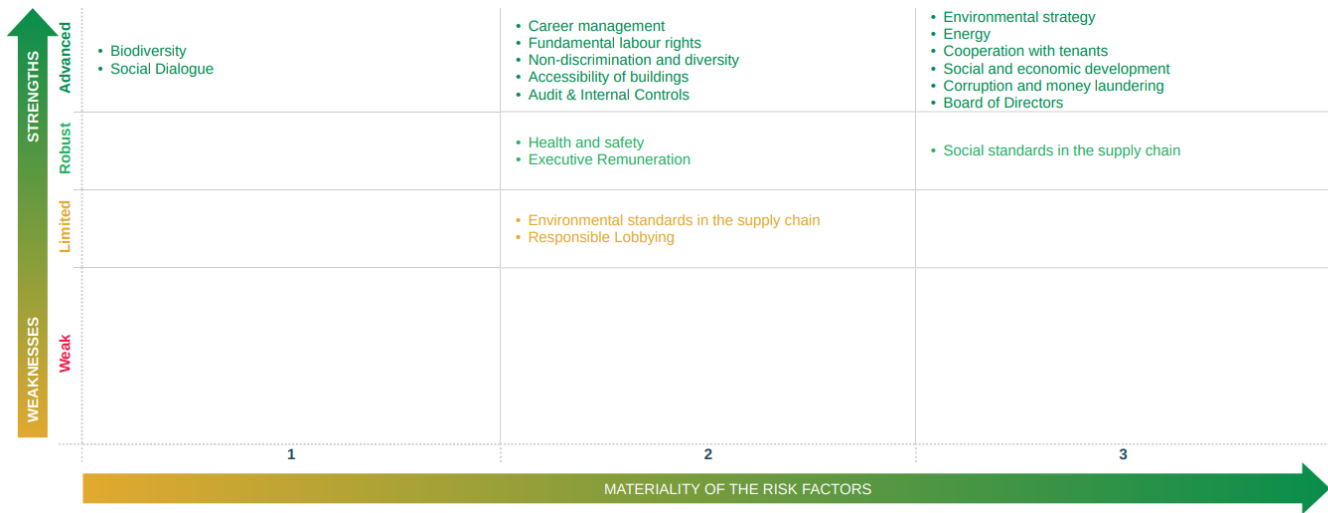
STRENGTHS

WEAKNESSES

| | 1 | 2 | 3 |
|---|---|---|---|
| Advanced | • Biodiversity<br>• Social Dialogue | • Career management<br>• Fundamental labour rights<br>• Non-discrimination and diversity<br>• Accessibility of buildings<br>• Audit & Internal Controls | • Environmental strategy<br>• Energy<br>• Cooperation with tenants<br>• Social and economic development<br>• Corruption and money laundering<br>• Board of Directors |
| Robust | | • Health and safety<br>• Executive Remuneration | • Social standards in the supply chain |
| Limited | | • Environmental standards in the supply chain<br>• Responsible Lobbying | |
| Weak | | | |

MATERIALITY OF THE RISK FACTORS